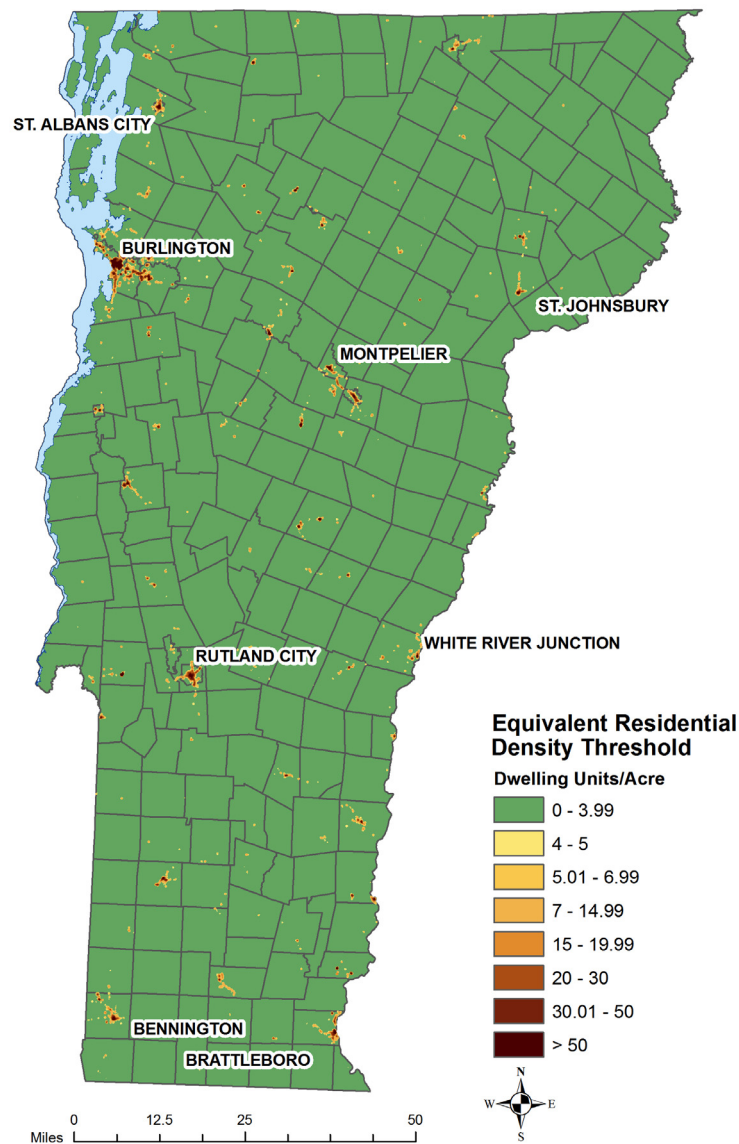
ST. ALBANS CITY

BURLINGTON

ST. JOHNSBURY

MONTPELIER

WHITE RIVER JUNCTION

RUTLAND CITY

BENNINGTON

BRATTLEBORO

Equivalent Residential Density Threshold

Dwelling Units/Acre

0 - 3.99

4 - 5

5.01 - 6.99

7 - 14.99

15 - 19.99

20 - 30

30.01 - 50

> 50

N
W E
S

0 12.5 25 50
Miles